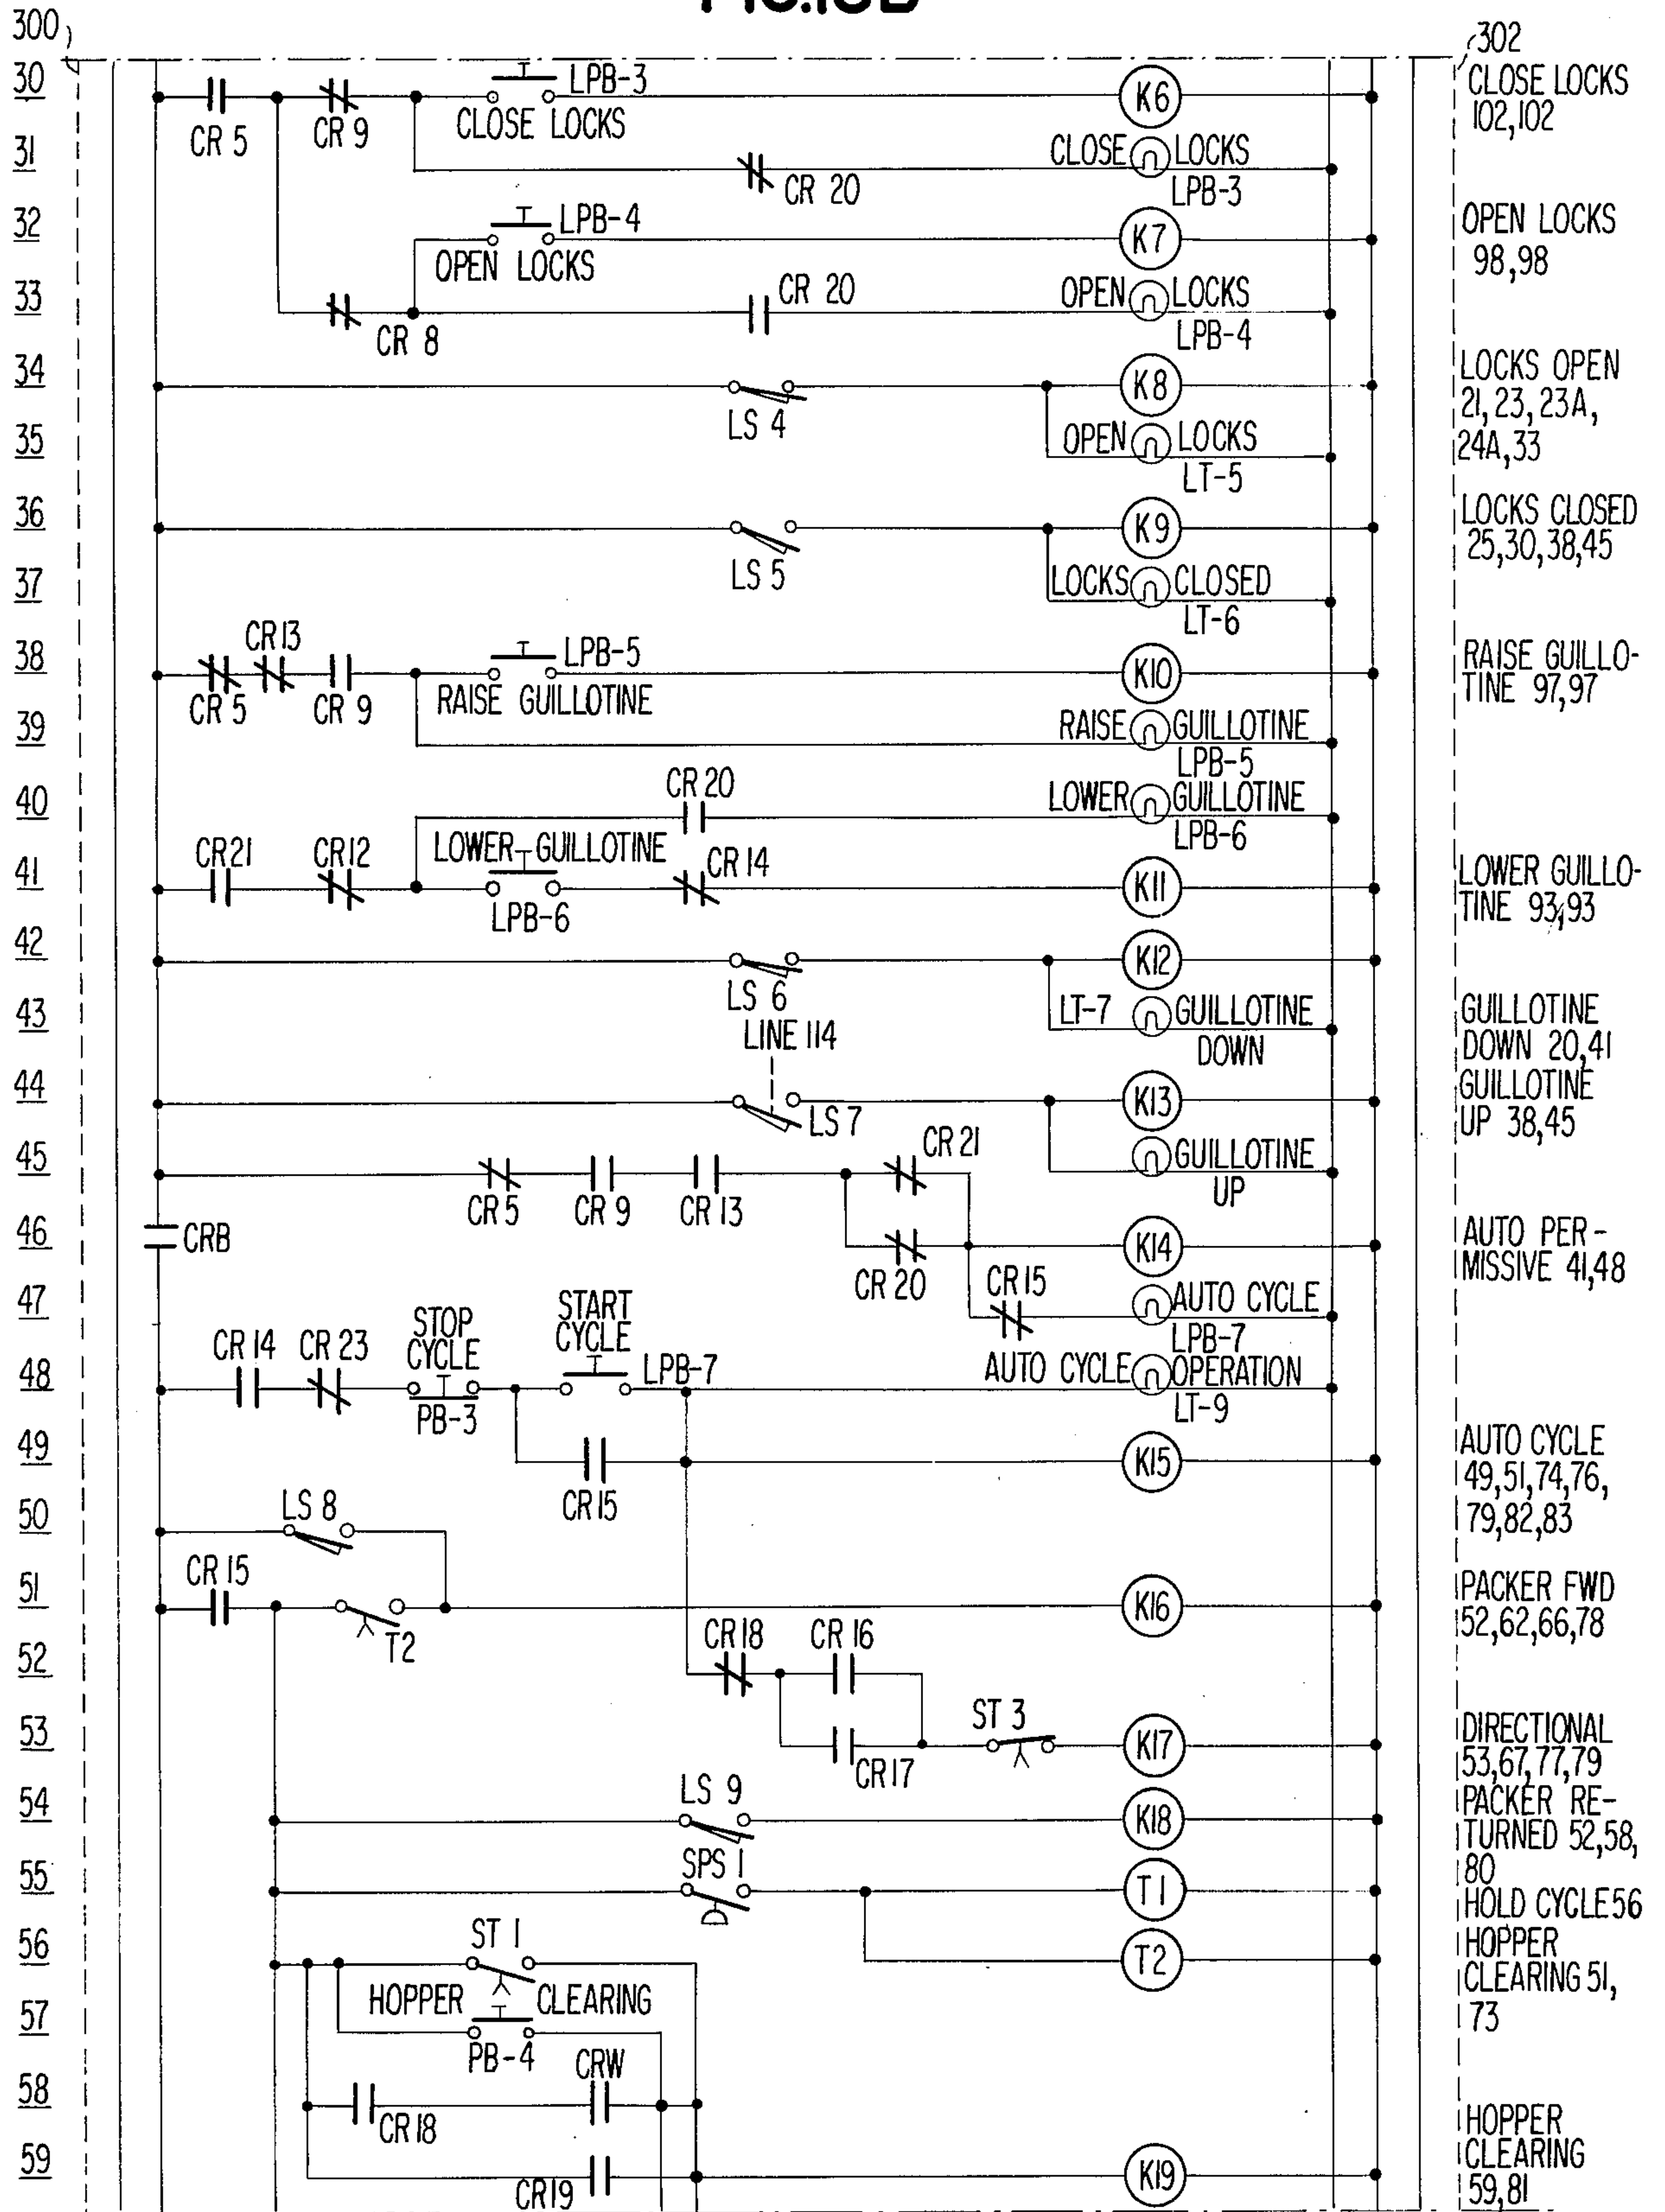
300
302
30
31
32
33
34
35
36
37
38
39
40
41
42
43
44
45
46
47
48
49
50
51
52
53
54
55
56
57
58
59

CR 5
CR 9
LPB-3
CLOSE LOCKS
K6
CLOSE LOCKS
CR 20
LPB-3
LPB-4
OPEN LOCKS
K7
CR 8
CR 20
OPEN LOCKS
LPB-4
LS 4
K8
OPEN LOCKS
LT-5
LS 5
K9
LOCKS CLOSED
LT-6
CR 13
CR 5
CR 9
LPB-5
RAISE GUILLOTINE
K10
RAISE GUILLOTINE
LPB-5
CR 20
LOWER GUILLOTINE
LPB-6
CR 21
CR 12
LOWER GUILLOTINE
LPB-6
CR 14
K11
LS 6
K12
LT-7
GUILLOTINE DOWN
LINE 114
LS 7
K13
GUILLOTINE UP
CR 21
CR 5
CR 9
CR 13
CRB
CR 20
K14
CR 15
AUTO CYCLE
LPB-7
CR 14
CR 23
STOP CYCLE
PB-3
START CYCLE
LPB-7
AUTO CYCLE OPERATION
LT-9
CR 15
K15
LS 8
CR 15
T2
K16
CR 18
CR 16
CR 17
ST 3
K17
LS 9
K18
SPS 1
T1
T2
ST 1
HOPPER CLEARING
PB-4
CRW
CR 18
CR 19
K19

CLOSE LOCKS 102,102
OPEN LOCKS 98,98
LOCKS OPEN 21, 23, 23A, 24A, 33
LOCKS CLOSED 25,30,38,45
RAISE GUILLOTINE 97,97
LOWER GUILLOTINE 93,93
GUILLOTINE DOWN 20,41
GUILLOTINE UP 38,45
AUTO PERMISSIVE 41,48
AUTO CYCLE 49,51,74,76, 79,82,83
PACKER FWD 52,62,66,78
DIRECTIONAL 53,67,77,79
PACKER RETURNED 52,58, 80
HOLD CYCLE 56
HOPPER CLEARING 51, 73
HOPPER CLEARING 59,81